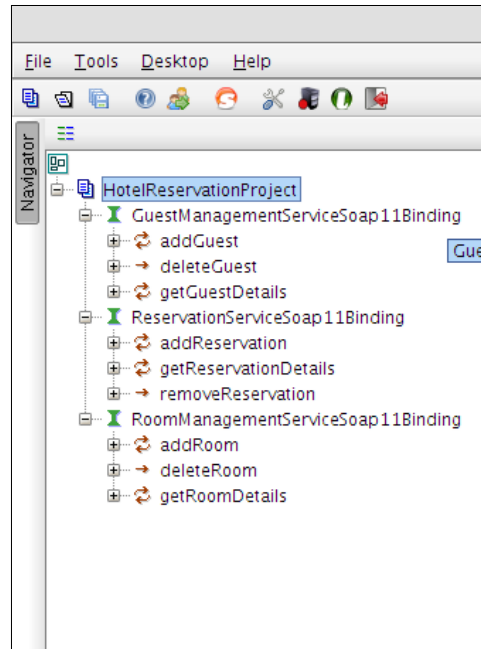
File Tools Desktop Help

Navigator

HotelReservationProject
GuestManagementServiceSoap11Binding
addGuest
deleteGuest
getGuestDetails
ReservationServiceSoap11Binding
addReservation
getReservationDetails
removeReservation
RoomManagementServiceSoap11Binding
addRoom
deleteRoom
getRoomDetails

Gue